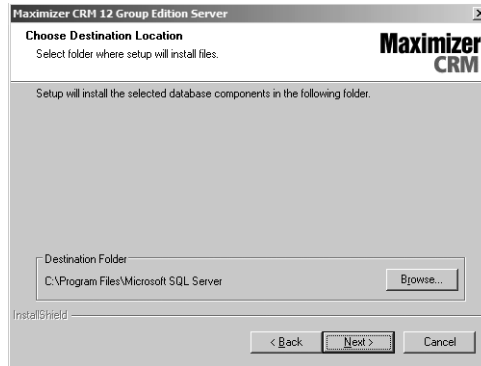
Maximizer CRM 12 Group Edition Server

Choose Destination Location
Select folder where setup will install files.

Maximizer CRM

Setup will install the selected database components in the following folder.

Destination Folder
C:\Program Files\Microsoft SQL Server

Browse...

InstallShield

< Back
Next >
Cancel